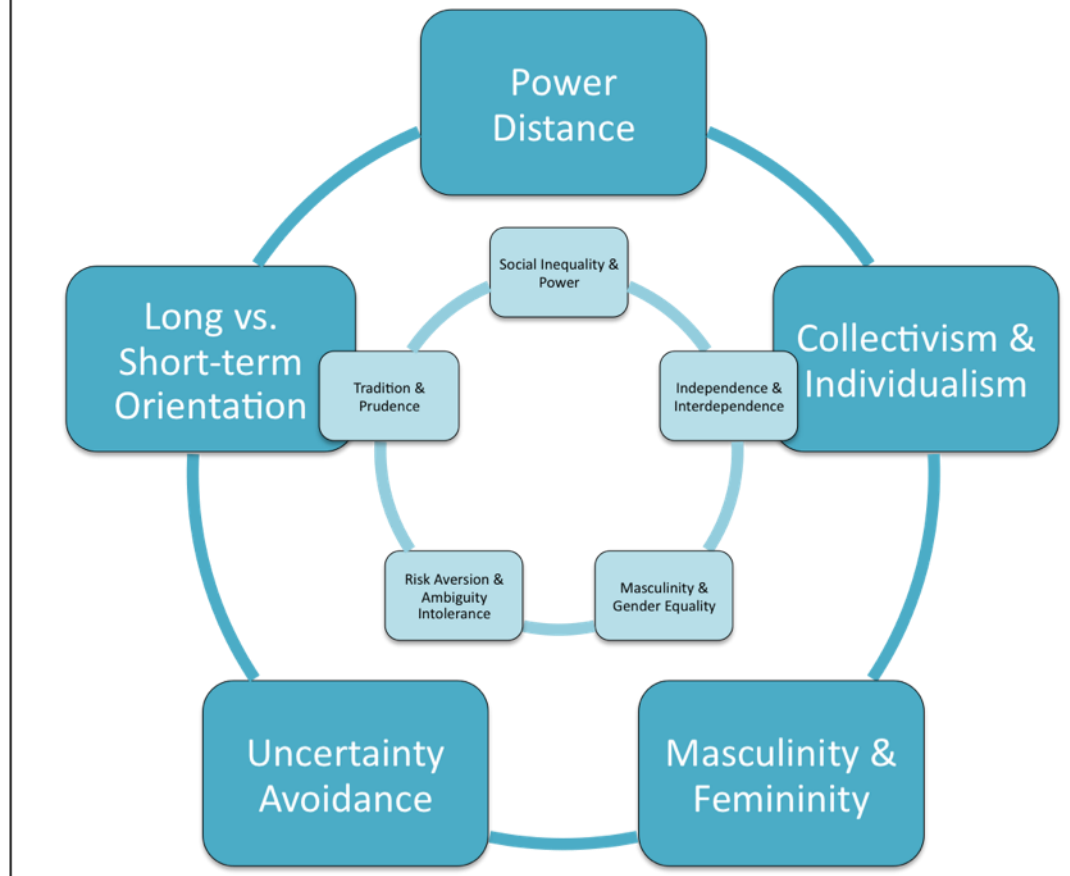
Power Distance

Social Inequality & Power

Long vs. Short-term Orientation

Tradition & Prudence

Independence & Interdependence

Collectivism & Individualism

Risk Aversion & Ambiguity Intolerance

Masculinity & Gender Equality

Uncertainty Avoidance

Masculinity & Femininity